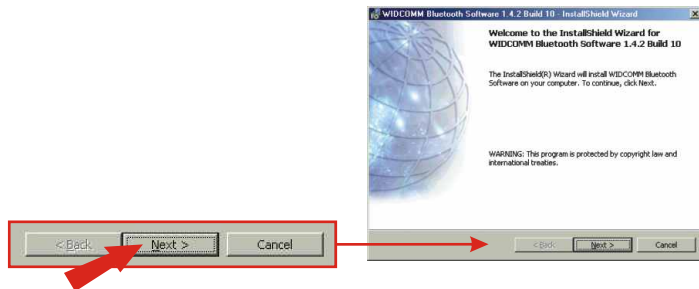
< Back Next > Cancel

WIDCOMM Bluetooth Software 1.4.2 Build 10 - InstallShield Wizard

Welcome to the InstallShield Wizard for WIDCOMM Bluetooth Software 1.4.2 Build 10

The InstallShield(R) Wizard will install WIDCOMM Bluetooth Software on your computer. To continue, click Next.

WARNING: This program is protected by copyright law and international treaties.

< Back Next > Cancel